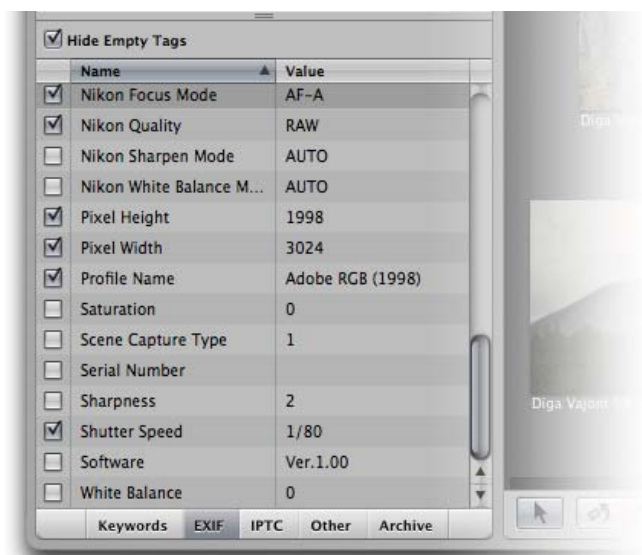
Hide Empty Tags

| | Name | Value |
|---|---|---|
| ☑ | Nikon Focus Mode | AF-A |
| ☑ | Nikon Quality | RAW |
| ☐ | Nikon Sharpen Mode | AUTO |
| ☐ | Nikon White Balance M... | AUTO |
| ☑ | Pixel Height | 1998 |
| ☑ | Pixel Width | 3024 |
| ☑ | Profile Name | Adobe RGB (1998) |
| ☐ | Saturation | 0 |
| ☐ | Scene Capture Type | 1 |
| ☐ | Serial Number | |
| ☐ | Sharpness | 2 |
| ☑ | Shutter Speed | 1/80 |
| ☐ | Software | Ver.1.00 |
| ☐ | White Balance | 0 |

Keywords EXIF IPTC Other Archive

Diga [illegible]

Diga Vajont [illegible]